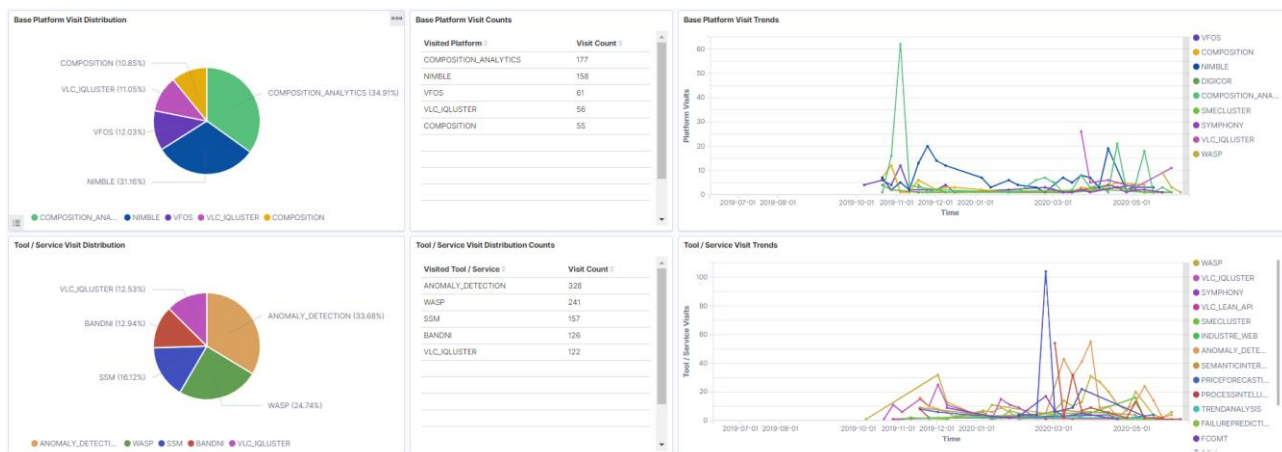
Base Platform Visit Distribution

COMPOSITION (10.85%)
VLC_IQLUSTER (11.05%)
VFOS (12.03%)
NIMBLE (31.16%)
COMPOSITION_ANALYTICS (34.91%)

COMPOSITION_ANA... NIMBLE VFOS VLC_IQLUSTER COMPOSITION

Base Platform Visit Counts

| Visited Platform | Visit Count |
|---|---|
| COMPOSITION_ANALYTICS | 177 |
| NIMBLE | 158 |
| VFOS | 61 |
| VLC_IQLUSTER | 56 |
| COMPOSITION | 55 |

Base Platform Visit Trends

Platform Visits
60 50 40 30 20 10 0
2019-07-01 2019-08-01 2019-10-01 2019-11-01 2019-12-01 2020-01-01 2020-03-01 2020-05-01
Time

VFOS
COMPOSITION
NIMBLE
DIGICOR
COMPOSITION_ANA...
SMECLUSTER
SYMPHONY
VLC_IQLUSTER
WASP

Tool / Service Visit Distribution

VLC_IQLUSTER (12.53%)
BANDNI (12.94%)
SSM (16.12%)
ANOMALY_DETECTION (33.68%)
WASP (24.74%)

ANOMALY_DETECTI... WASP SSM BANDNI VLC_IQLUSTER

Tool / Service Visit Distribution Counts

| Visited Tool / Service | Visit Count |
|---|---|
| ANOMALY_DETECTION | 328 |
| WASP | 241 |
| SSM | 157 |
| BANDNI | 126 |
| VLC_IQLUSTER | 122 |

Tool / Service Visit Trends

Tool / Service Visits
100 80 60 40 20 0
2019-07-01 2019-08-01 2019-10-01 2019-11-01 2019-12-01 2020-01-01 2020-03-01 2020-05-01
Time

WASP
VLC_IQLUSTER
SYMPHONY
VLC_LEAN_API
SMECLUSTER
INDUSTRE_WEB
ANOMALY_DETE...
SEMANTICINTER...
PRICEFORECASTI...
PROCESSINTELLI...
TRENDANALYSIS
FAILUREPREDICTI...
FCGMT